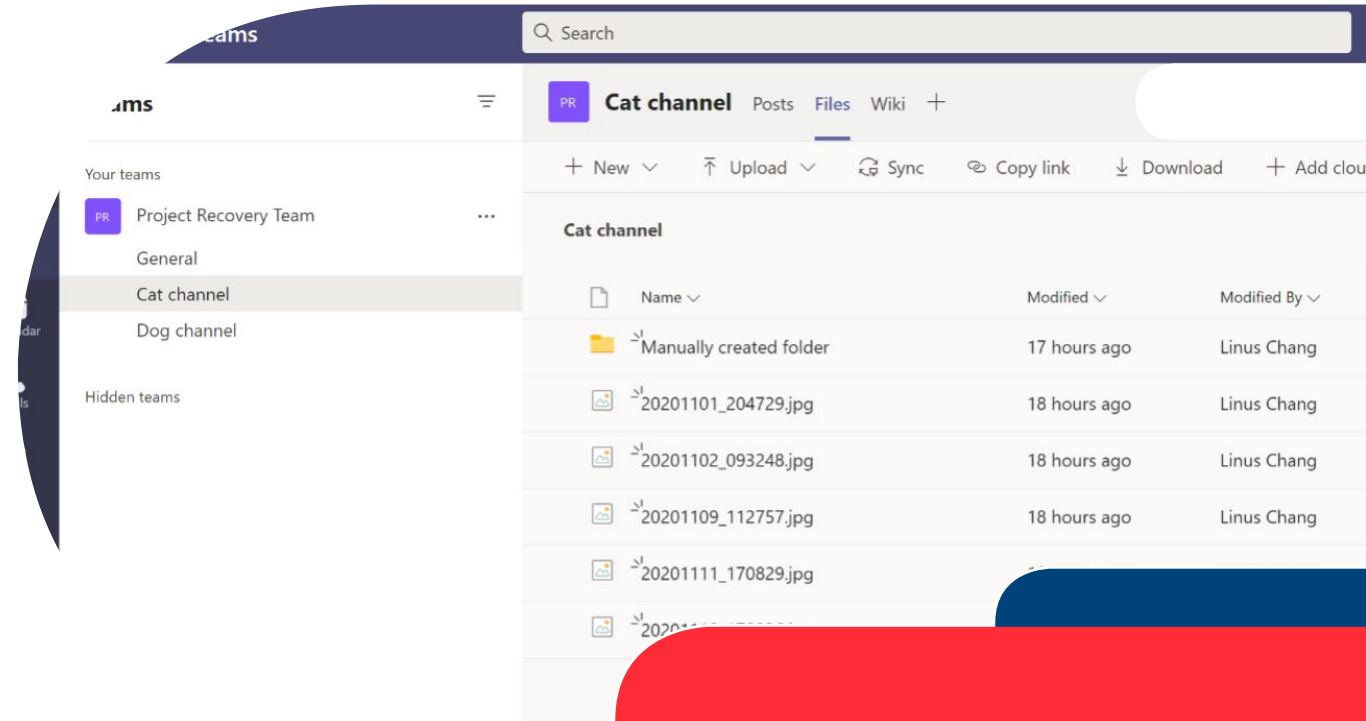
eams

Search

ams

Your teams

PR Project Recovery Team ···

General

Cat channel

Dog channel

Hidden teams

dar

ls

PR Cat channel Posts Files Wiki +

+ New ∨ Upload ∨ Sync Copy link Download + Add clou

Cat channel

| Name ∨ | Modified ∨ | Modified By ∨ |
|---|---|---|
| Manually created folder | 17 hours ago | Linus Chang |
| 20201101_204729.jpg | 18 hours ago | Linus Chang |
| 20201102_093248.jpg | 18 hours ago | Linus Chang |
| 20201109_112757.jpg | 18 hours ago | Linus Chang |
| 20201111_170829.jpg | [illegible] | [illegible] |
| 2020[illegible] | | |